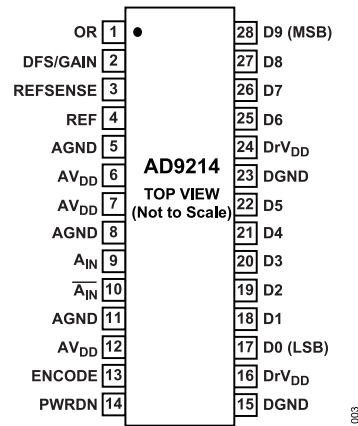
OR 1
DFS/GAIN 2
REFSENSE 3
REF 4
AGND 5
$AV_{DD}$ 6
$AV_{DD}$ 7
AGND 8
$A_{IN}$ 9
$\overline{A_{IN}}$ 10
AGND 11
$AV_{DD}$ 12
ENCODE 13
PWRDN 14

AD9214
TOP VIEW
(Not to Scale)

28 D9 (MSB)
27 D8
26 D7
25 D6
24 $DrV_{DD}$
23 DGND
22 D5
21 D4
20 D3
19 D2
18 D1
17 D0 (LSB)
16 $DrV_{DD}$
15 DGND

003